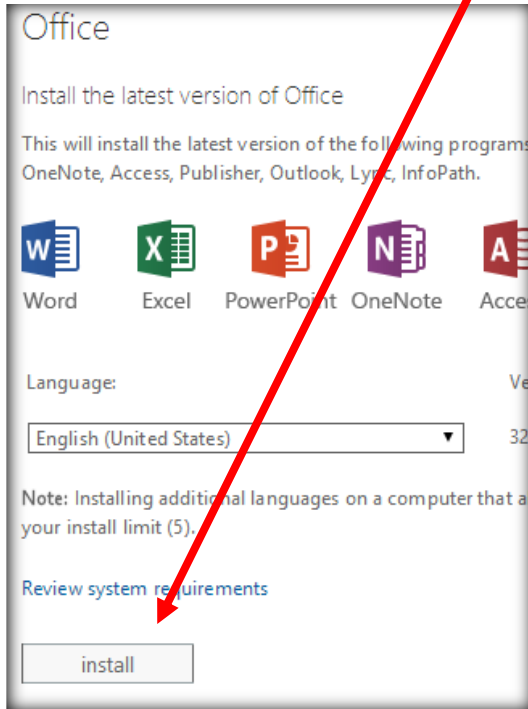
Office

Install the latest version of Office

This will install the latest version of the following programs OneNote, Access, Publisher, Outlook, Lync, InfoPath.

Word Excel PowerPoint OneNote Acce

Language: Ve

English (United States) ▼ 32

Note: Installing additional languages on a computer that a your install limit (5).

Review system requirements

install